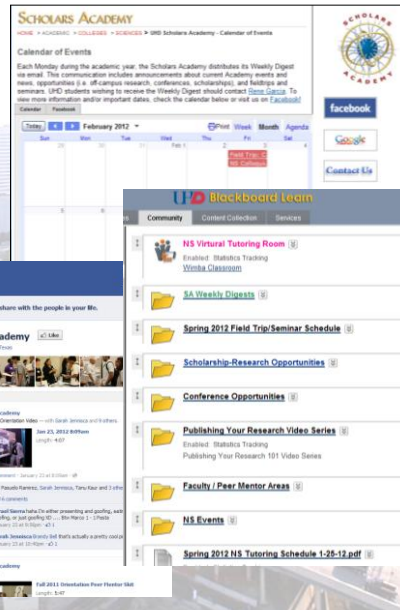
SCHOLARS ACADEMY

HOME > ACADEMIC > COLLEGES > SCIENCES > UHD Scholars Academy - Calendar of Events

Calendar of Events

Each Monday during the academic year, the Scholars Academy distributes its Weekly Digest via email. This communication includes announcements about current Academy events and news, opportunities (i.e. off-campus research, conferences, scholarships), and fieldtrips and seminars. UHD students wishing to receive the Weekly Digest should contact Rene Garcia. To view more information and/or important dates, check the calendar below or visit us on Facebook!

Calendar Facebook

Today February 2012 Print Week Month Agenda

Sun Mon Tue Wed Thu Fri Sat

29 30 31 Feb 1 2 3 4

Field Trip: C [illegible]

5 6

facebook

Google

Contact Us

SCHOLARS ACADEMY

UHD Blackboard Learn

Community Content Collection Services

NS Virtual Tutoring Room
Enabled: Statistics Tracking
Wimba Classroom

SA Weekly Digests

Spring 2012 Field Trip/Seminar Schedule

Scholarship-Research Opportunities

Conference Opportunities

Publishing Your Research Video Series
Enabled: Statistics Tracking
Publishing Your Research 101 Video Series

Faculty / Peer Mentor Areas

NS Events

Spring 2012 NS Tutoring Schedule 1-25-12.pdf

hare with the people in your life.

ademy Like

Academy
Orientation Video — with Sarah Jennings and 8 others.
Jan 23, 2012 9:09am
Length: 4:07

Fall 2011 Orientation Peer Mentor Skit
Length: 5:47